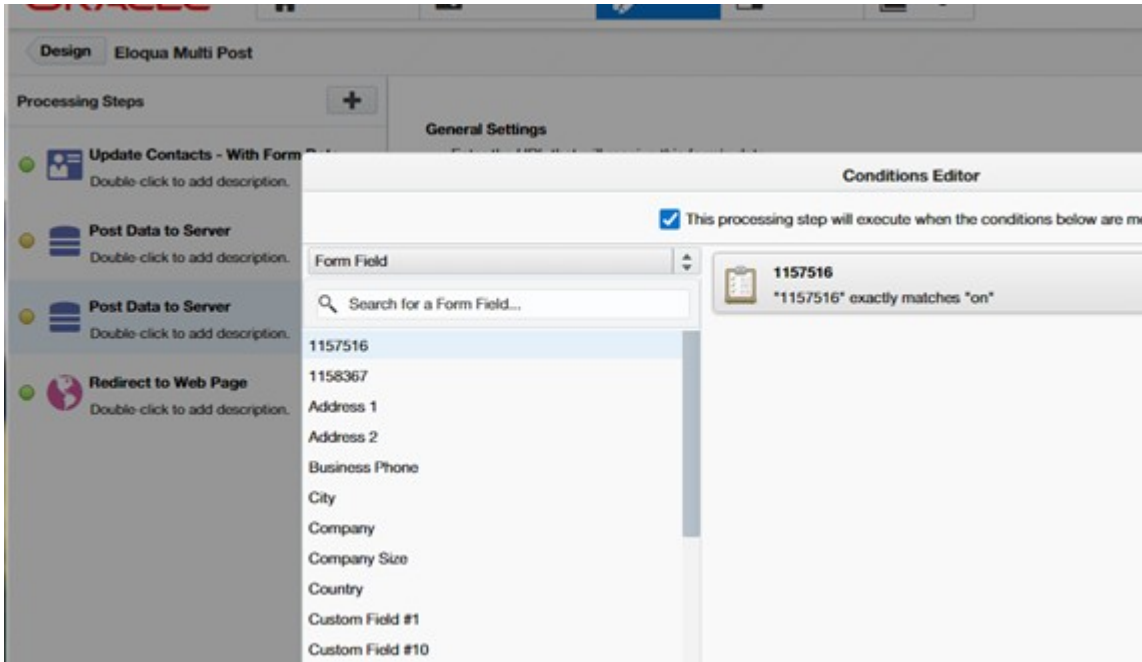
Design Eloqua Multi Post

Processing Steps

Update Contacts - With Form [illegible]
Double click to add description.

Post Data to Server
Double click to add description.

Post Data to Server
Double click to add description.

Redirect to Web Page
Double click to add description.

General Settings

Conditions Editor

This processing step will execute when the conditions below are m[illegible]

Form Field

Search for a Form Field...

1157516
1158367
Address 1
Address 2
Business Phone
City
Company
Company Size
Country
Custom Field #1
Custom Field #10

1157516
"1157516" exactly matches "on"